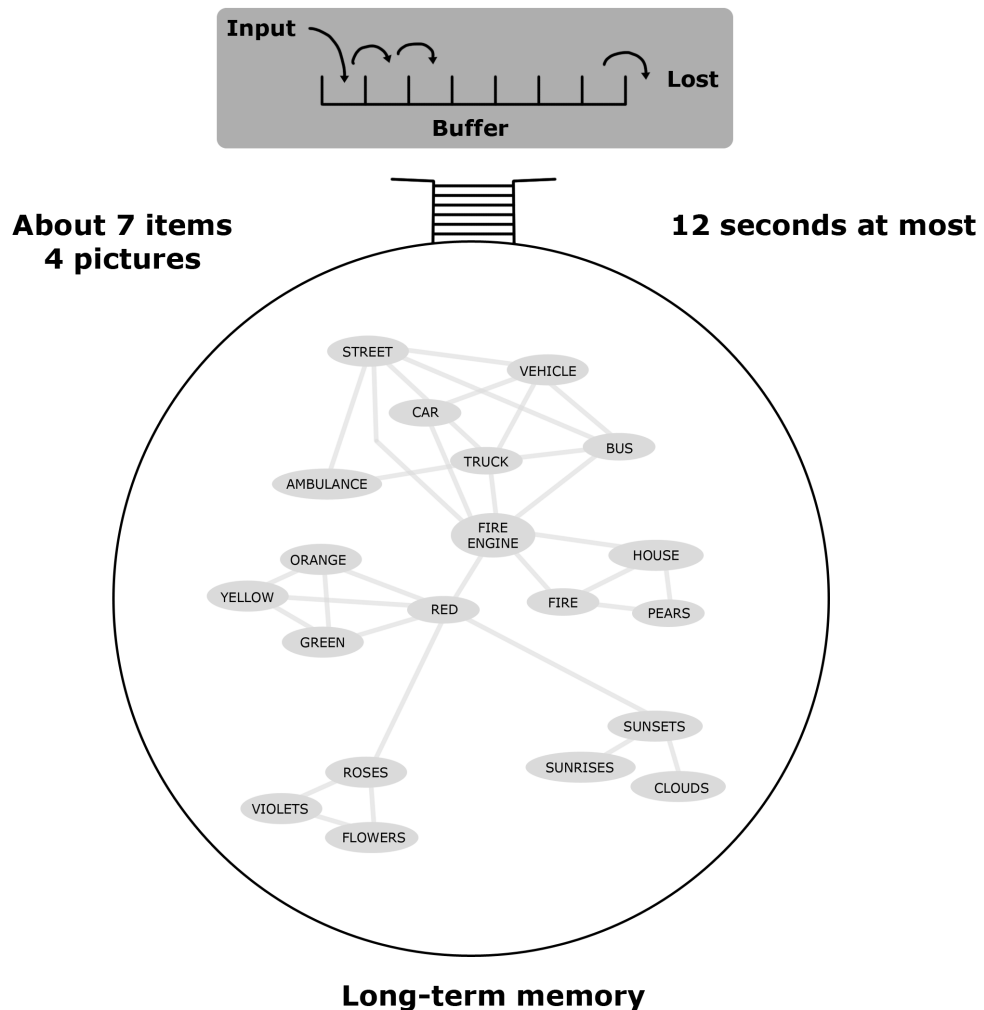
Input

Lost

Buffer

About 7 items
4 pictures

12 seconds at most

STREET
VEHICLE
CAR
BUS
TRUCK
AMBULANCE
FIRE ENGINE
ORANGE
HOUSE
YELLOW
RED
FIRE
PEARS
GREEN
SUNSETS
SUNRISES
ROSES
CLOUDS
VIOLETS
FLOWERS

Long-term memory